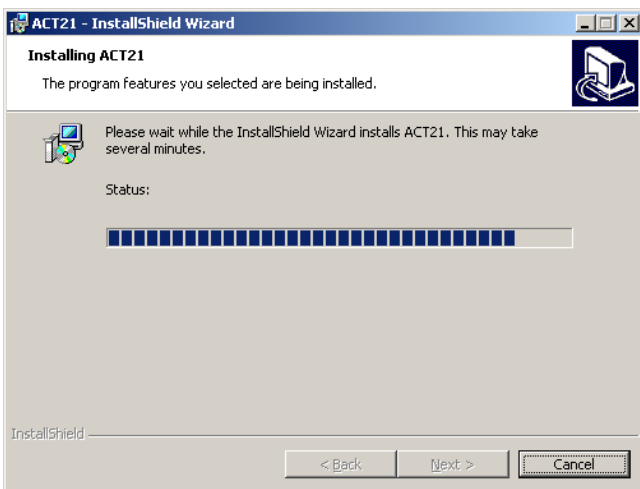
ACT21 - InstallShield Wizard

Installing ACT21

The program features you selected are being installed.

Please wait while the InstallShield Wizard installs ACT21. This may take several minutes.

Status:

InstallShield

< Back

Next >

Cancel